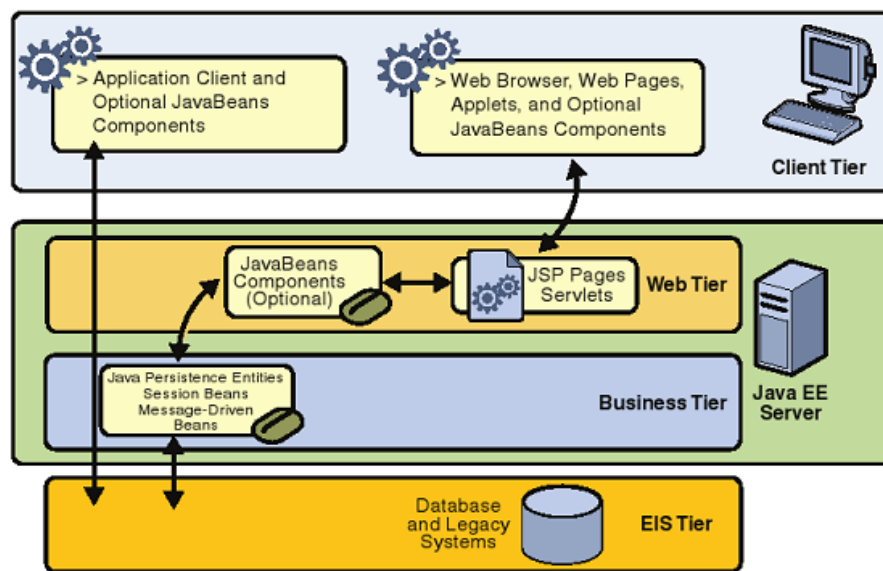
> Application Client and Optional JavaBeans Components

> Web Browser, Web Pages, Applets, and Optional JavaBeans Components

Client Tier

JavaBeans Components (Optional)

JSP Pages Servlets

Web Tier

Java EE Server

Java Persistence Entities Session Beans Message-Driven Beans

Business Tier

Database and Legacy Systems

EIS Tier